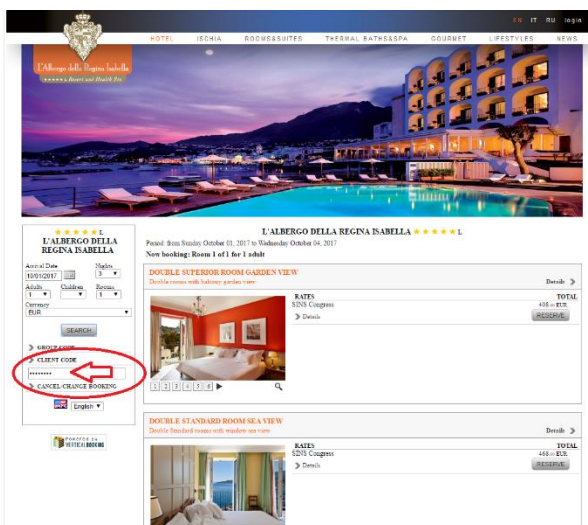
EN IT RU login

HOTEL ISCHIA ROOMS&SUITES THERMAL BATHS&SPA GOURMET LIFESTYLES NEWS

L'Albergo della Regina Isabella
Resort and Health Spa

★★★★★L
L'ALBERGO DELLA REGINA ISABELLA

Arrival Date
10/01/2017
Nights
3
Adults
1
Children
Rooms
1
Currency
EUR

SEARCH

GROUP CODE
CLIENT CODE
••••••••
CANCEL/CHANGE BOOKING

English

POWERED BY VERTICALBOOKING

L'ALBERGO DELLA REGINA ISABELLA ★★★★★L
Period: from Sunday October 01, 2017 to Wednesday October 04, 2017
New booking: Room 1 of 1 for 1 adult

DOUBLE SUPERIOR ROOM GARDEN VIEW
Double rooms with balcony garden view
Details
RATES TOTAL
SINS Congress 468.00 EUR
Details RESERVE
1 2 3 4 5 6

DOUBLE STANDARD ROOM SEA VIEW
Double Standard rooms with window sea view
Details
RATES TOTAL
SINS Congress 468.00 EUR
Details RESERVE